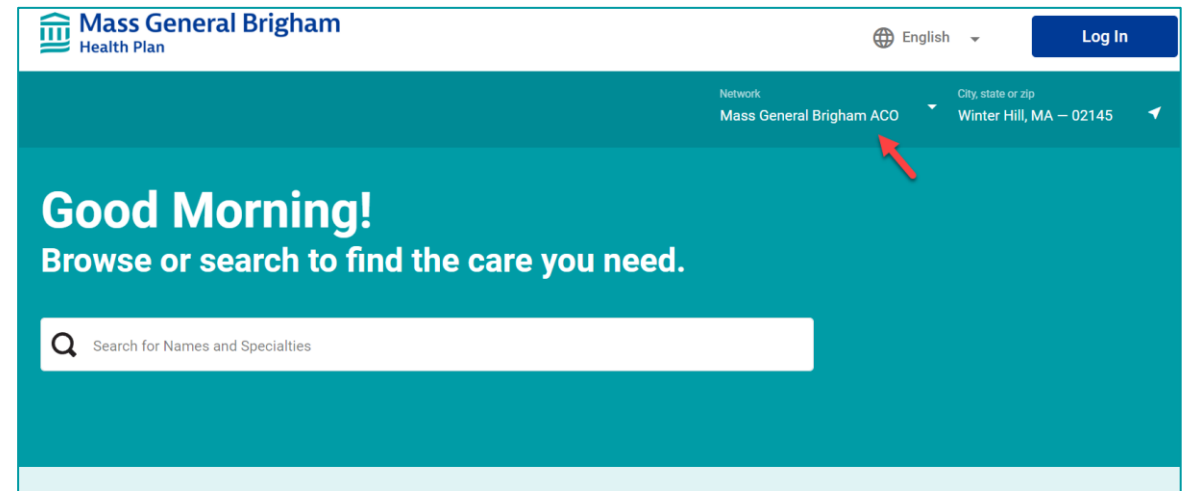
Mass General Brigham
Health Plan

English

Log In

Network
Mass General Brigham ACO

City, state or zip
Winter Hill, MA — 02145

Good Morning!
Browse or search to find the care you need.

Search for Names and Specialties